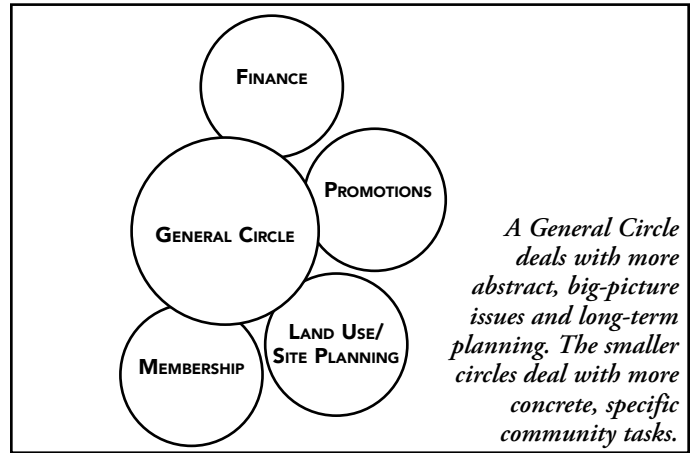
Finance

Promotions

General Circle

Land Use/
Site Planning

Membership

*A General Circle deals with more abstract, big-picture issues and long-term planning. The smaller circles deal with more concrete, specific community tasks.*